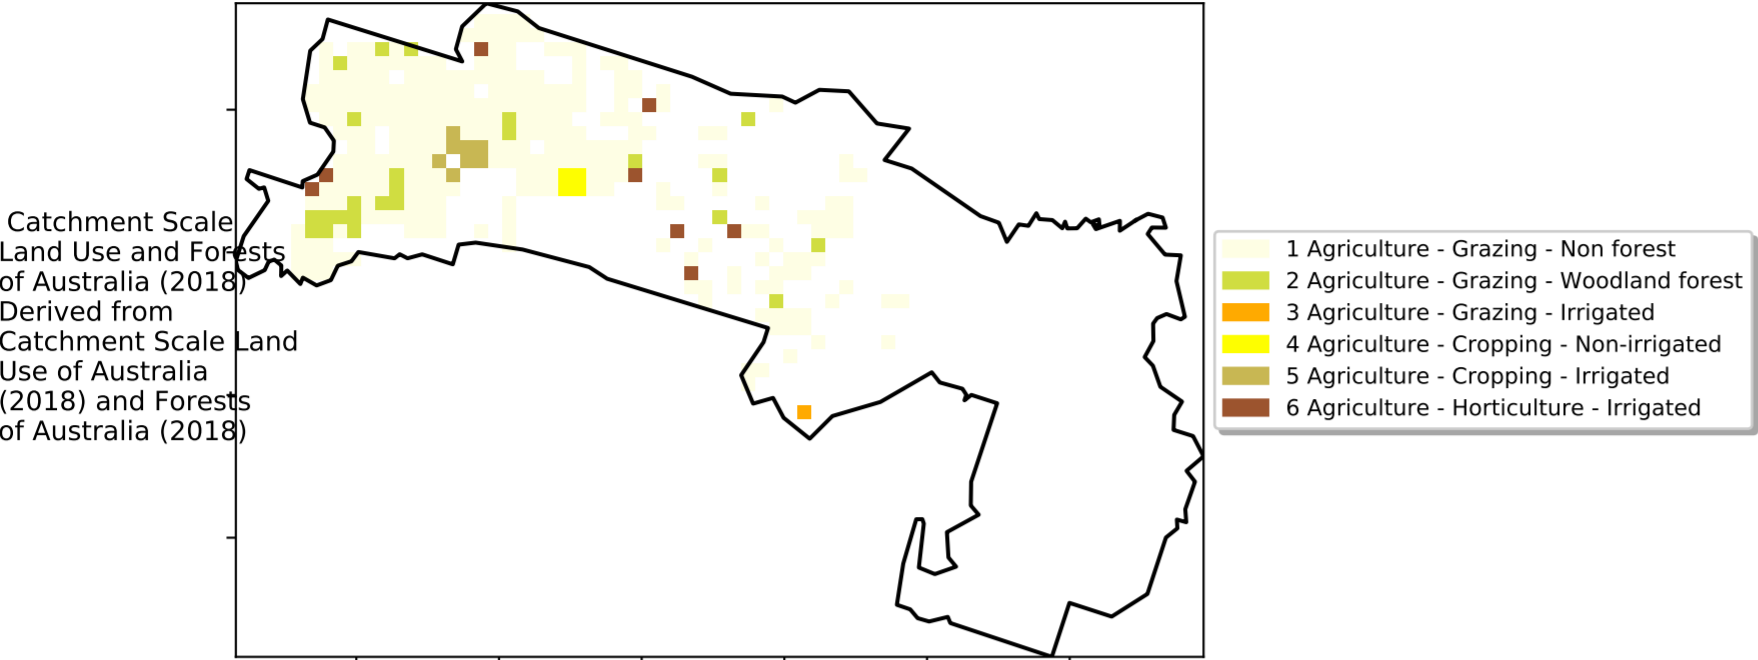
Catchment Scale Land Use and Forests of Australia (2018) Derived from Catchment Scale Land Use of Australia (2018) and Forests of Australia (2018)

1 Agriculture - Grazing - Non forest
2 Agriculture - Grazing - Woodland forest
3 Agriculture - Grazing - Irrigated
4 Agriculture - Cropping - Non-irrigated
5 Agriculture - Cropping - Irrigated
6 Agriculture - Horticulture - Irrigated